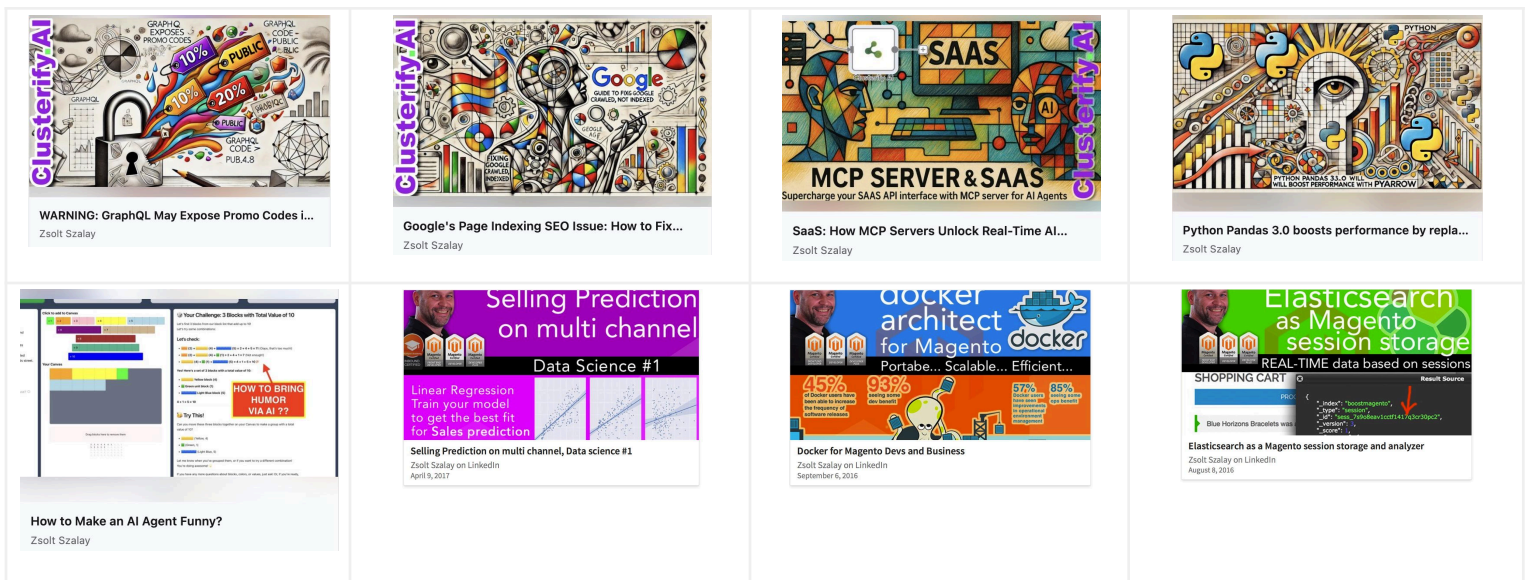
Clusterify.AI
GRAPHQL EXPOSES PROMO CODES
GRAPHQL CODE PUBLIC
10%
PUBLIC
10%
20%
PUBLIC
GRAPHQL
GRAPHQL CODE PUB.4.8
WARNING: GraphQL May Expose Promo Codes i...
Zsolt Szalay

Clusterify.AI
Google
GUIDE TO FIXING GOOGLE CRAWLED, NOT INDEXED
FIXING GOOGLE CRAWLED, INDEXED
Google's Page Indexing SEO Issue: How to Fix...
Zsolt Szalay

SAAS
AI
Clusterify.AI
MCP SERVER & SAAS
Supercharge your SAAS API interface with MCP server for AI Agents
SaaS: How MCP Servers Unlock Real-Time AI...
Zsolt Szalay

PYTHON
PYTHON PANDAS 3.0 WILL BOOST PERFORMANCE WITH PYARROW
Python Pandas 3.0 boosts performance by repla...
Zsolt Szalay

Your Challenge: 3 Blocks with Total Value of 10
HOW TO BRING HUMOR VIA AI ??
Try This!
How to Make an AI Agent Funny?
Zsolt Szalay

Selling Prediction on multi channel
Data Science #1
Linear Regression
Train your model to get the best fit for Sales prediction
Selling Prediction on multi channel, Data science #1
Zsolt Szalay on LinkedIn
April 9, 2017

docker architect for Magento
docker
Portabe... Scalable... Efficient...
45%
93%
57%
85%
Docker for Magento Devs and Business
Zsolt Szalay on LinkedIn
September 6, 2016

Elasticsearch as Magento session storage
REAL-TIME data based on sessions
SHOPPING CART
Result Source
"_index": "boostmagento",
"_type": "session",
"_version":
"_score":
Blue Horizons Bracelets was
Elasticsearch as a Magento session storage and analyzer
Zsolt Szalay on LinkedIn
August 8, 2016